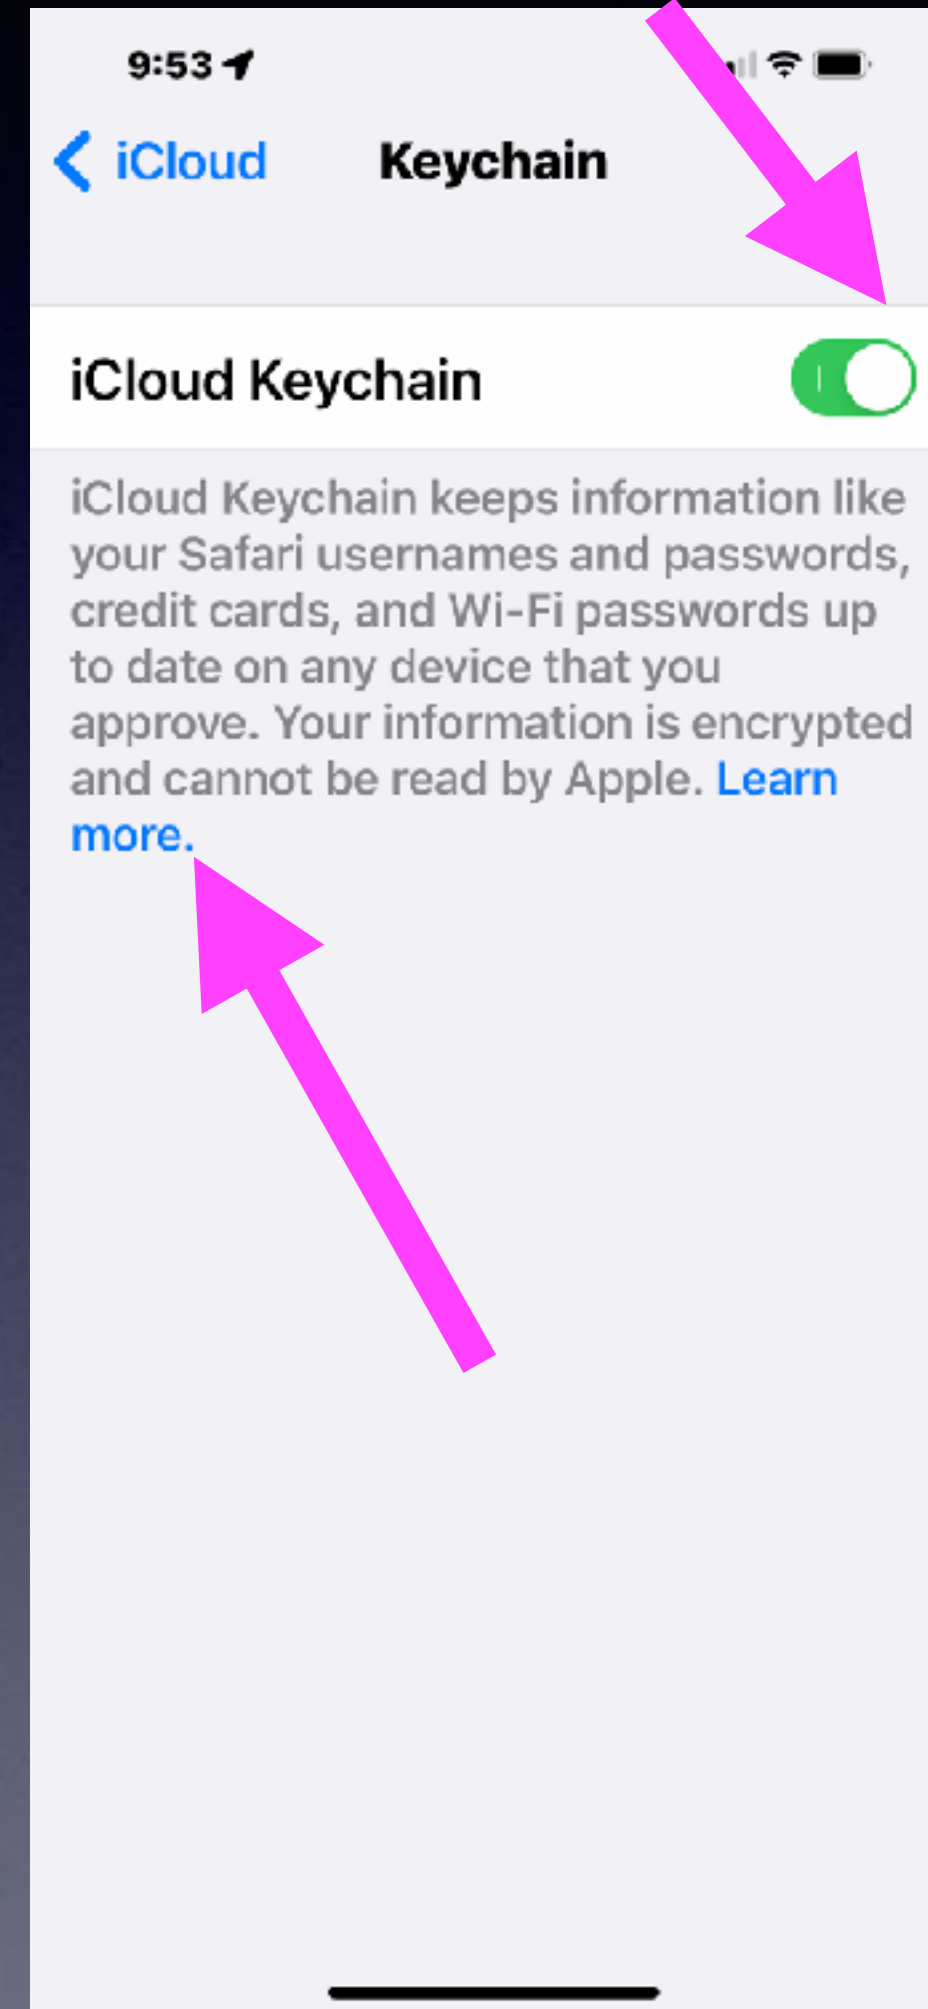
9:53

iCloud Keychain

iCloud Keychain

iCloud Keychain keeps information like your Safari usernames and passwords, credit cards, and Wi-Fi passwords up to date on any device that you approve. Your information is encrypted and cannot be read by Apple. Learn more.